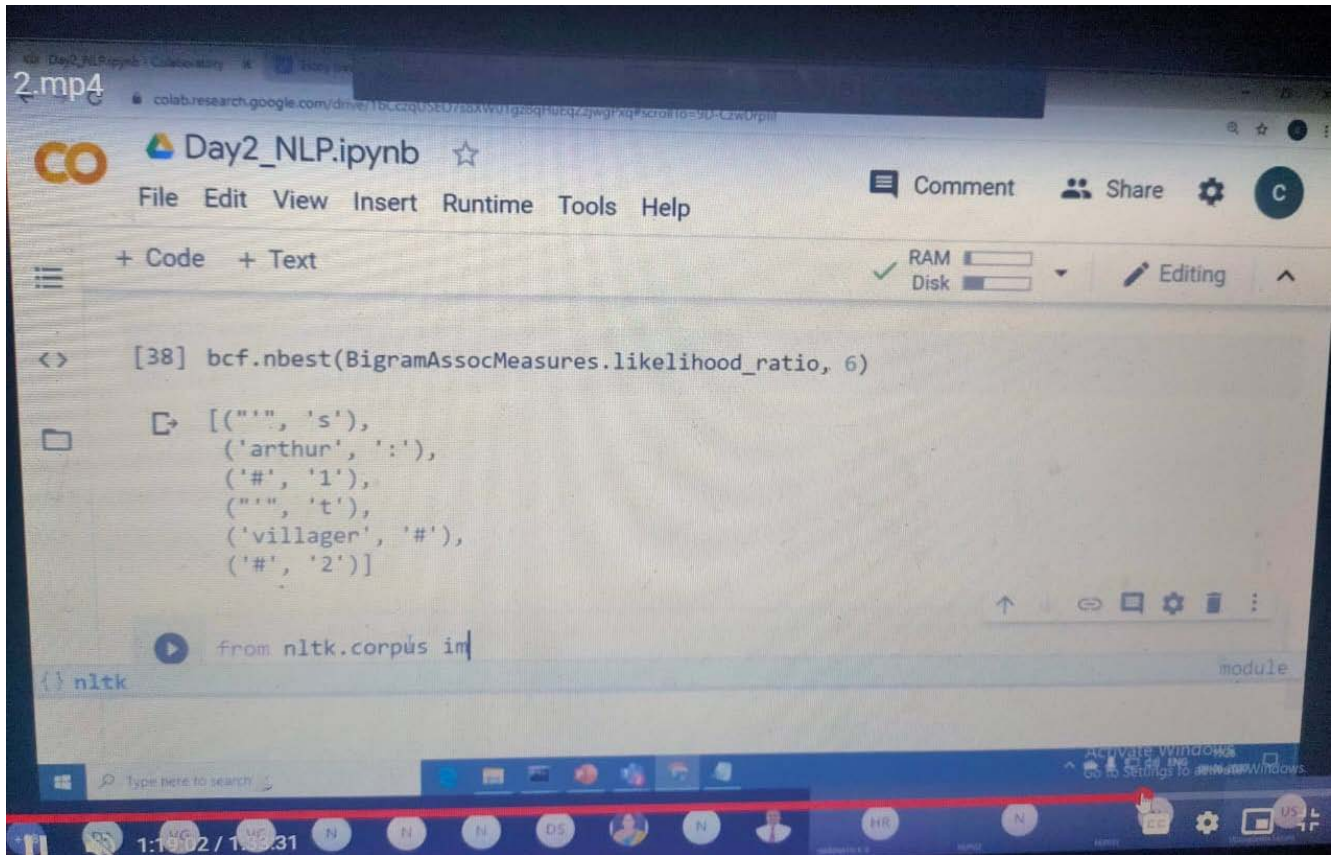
2.mp4

colab.research.google.com/drive/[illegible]

CO Day2_NLP.ipynb ☆

File Edit View Insert Runtime Tools Help

Comment Share C

+ Code + Text

RAM
Disk

Editing

[38] bcf.nbest(BigramAssocMeasures.likelihood_ratio, 6)

[("'", 's'),
('arthur', ':'),
('#', '1'),
("'", 't'),
('villager', '#'),
('#', '2')]

from nltk.corpus im

{} nltk

module

Type here to search

Activate Windows
Go to Settings to activate Windows.

1:19:02 / 1:33:31

VG VG N N N DS N HR N